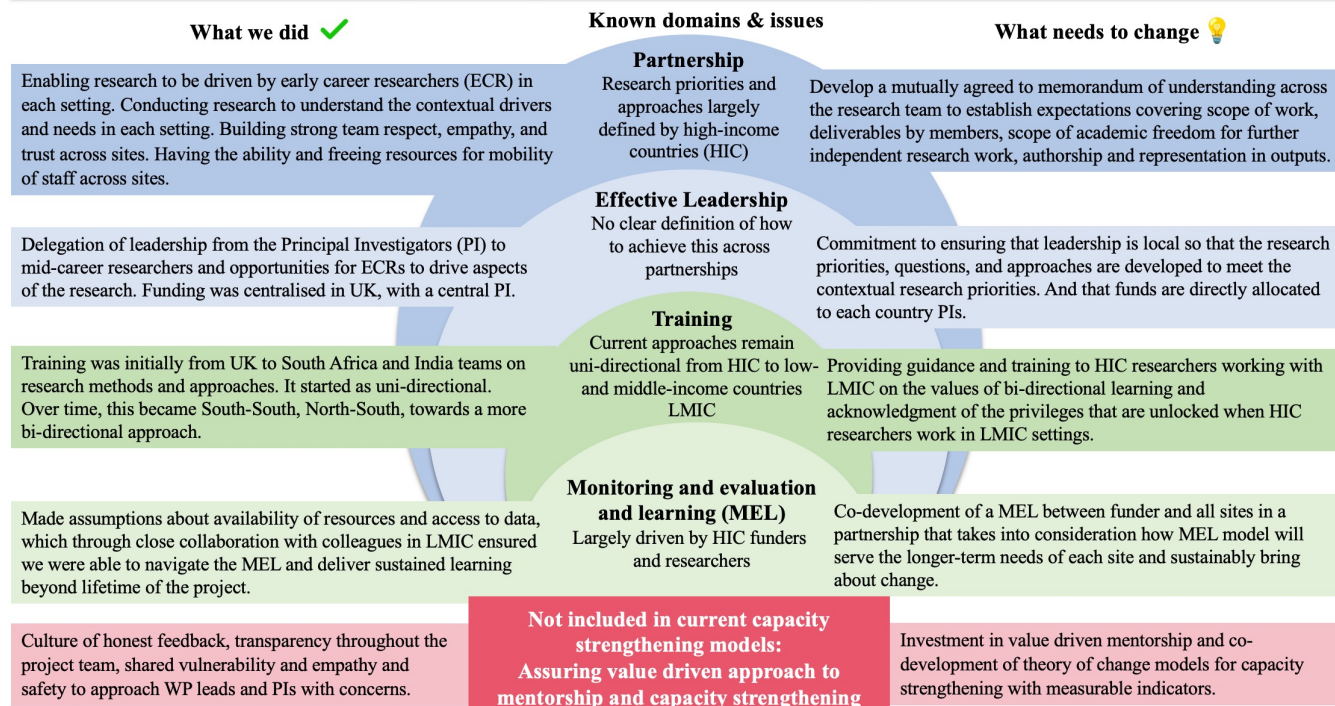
What we did ✓

Known domains & issues

What needs to change

Partnership
Research priorities and approaches largely defined by high-income countries (HIC)

Enabling research to be driven by early career researchers (ECR) in each setting. Conducting research to understand the contextual drivers and needs in each setting. Building strong team respect, empathy, and trust across sites. Having the ability and freeing resources for mobility of staff across sites.

Develop a mutually agreed to memorandum of understanding across the research team to establish expectations covering scope of work, deliverables by members, scope of academic freedom for further independent research work, authorship and representation in outputs.

Effective Leadership
No clear definition of how to achieve this across partnerships

Delegation of leadership from the Principal Investigators (PI) to mid-career researchers and opportunities for ECRs to drive aspects of the research. Funding was centralised in UK, with a central PI.

Commitment to ensuring that leadership is local so that the research priorities, questions, and approaches are developed to meet the contextual research priorities. And that funds are directly allocated to each country PIs.

Training
Current approaches remain uni-directional from HIC to low- and middle-income countries LMIC

Training was initially from UK to South Africa and India teams on research methods and approaches. It started as uni-directional. Over time, this became South-South, North-South, towards a more bi-directional approach.

Providing guidance and training to HIC researchers working with LMIC on the values of bi-directional learning and acknowledgment of the privileges that are unlocked when HIC researchers work in LMIC settings.

Monitoring and evaluation and learning (MEL)
Largely driven by HIC funders and researchers

Made assumptions about availability of resources and access to data, which through close collaboration with colleagues in LMIC ensured we were able to navigate the MEL and deliver sustained learning beyond lifetime of the project.

Co-development of a MEL between funder and all sites in a partnership that takes into consideration how MEL model will serve the longer-term needs of each site and sustainably bring about change.

Not included in current capacity strengthening models:
Assuring value driven approach to mentorship and capacity strengthening

Culture of honest feedback, transparency throughout the project team, shared vulnerability and empathy and safety to approach WP leads and PIs with concerns.

Investment in value driven mentorship and co-development of theory of change models for capacity strengthening with measurable indicators.